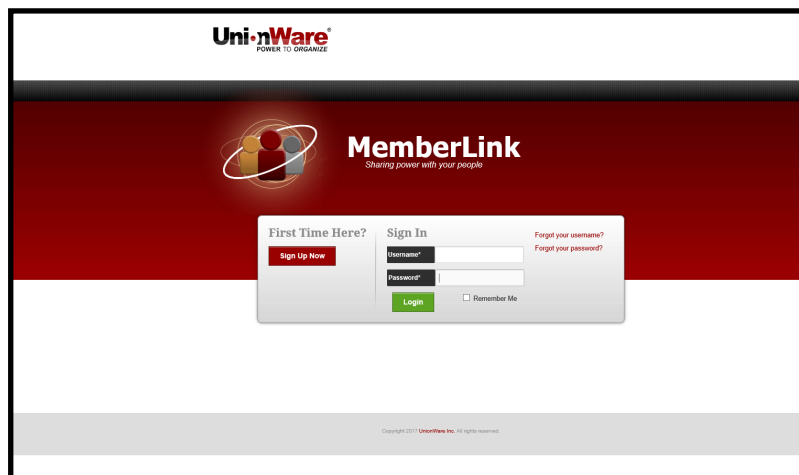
UnionWare®
POWER TO ORGANIZE

MemberLink
Sharing power with your people

First Time Here?
Sign Up Now

Sign In
Username*
Password*
Login
Remember Me

Forgot your username?
Forgot your password?

Copyright 2017 UnionWare Inc. All rights reserved.